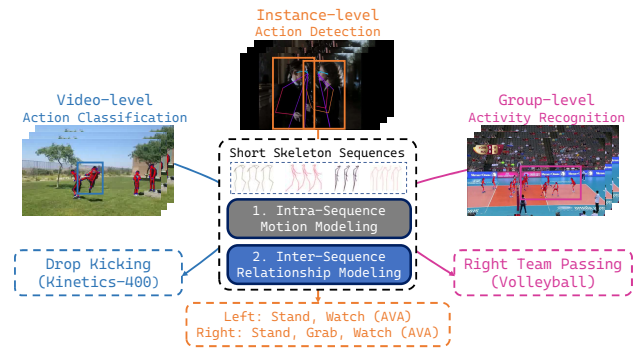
Instance-level
Action Detection

Video-level
Action Classification

Group-level
Activity Recognition

Short Skeleton Sequences

1. Intra-Sequence
Motion Modeling

2. Inter-Sequence
Relationship Modeling

Drop Kicking
(Kinetics-400)

Right Team Passing
(Volleyball)

Left: Stand, Watch (AVA)
Right: Stand, Grab, Watch (AVA)